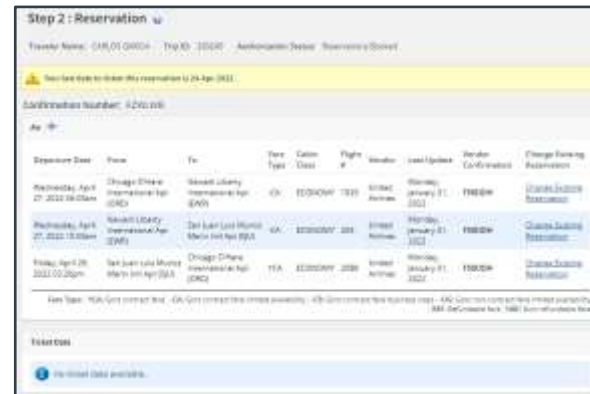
Step 2 : Reservation

Traveler Name: CARLOS GARCIA   Trip ID: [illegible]   Authorization Status: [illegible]

Your last date to ticket this reservation is 24-Apr-2022.

Confirmation Number: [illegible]

Air

| Departure Date | From | To | Fare Type | Cabin Class | Flight # | Vendor | Last Update | Vendor Confirmation | Change Existing Reservation |
|---|---|---|---|---|---|---|---|---|---|
| Wednesday, April 27, 2022 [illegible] | Chicago O'Hare International Apt (ORD) | Newark Liberty International Apt (EWR) | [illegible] | ECONOMY | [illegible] | United Airlines | Monday, January 31, 2022 | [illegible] | Change Existing Reservation |
| Wednesday, April 27, 2022 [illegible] | Newark Liberty International Apt (EWR) | San Juan Luis Munoz Marin Intl Apt (SJU) | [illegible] | ECONOMY | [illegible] | United Airlines | Monday, January 31, 2022 | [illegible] | Change Existing Reservation |
| Friday, April 29, 2022 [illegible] | San Juan Luis Munoz Marin Intl Apt (SJU) | Chicago O'Hare International Apt (ORD) | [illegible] | ECONOMY | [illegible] | United Airlines | Monday, January 31, 2022 | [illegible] | Change Existing Reservation |

Fare Types: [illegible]

Ticket Data

No ticket data available.